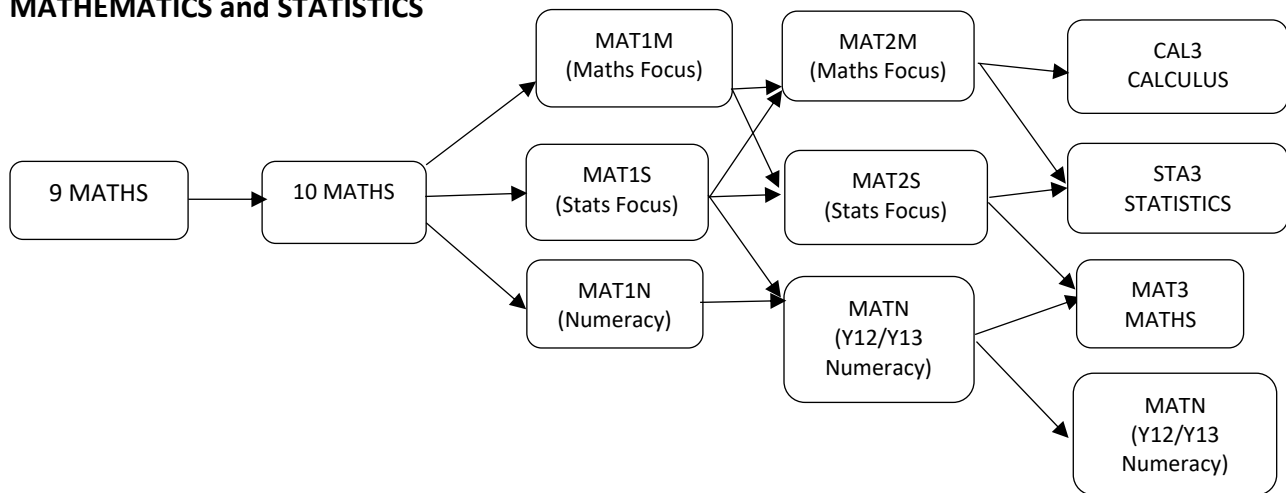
MATHEMATICS and STATISTICS

9 MATHS

10 MATHS

MAT1M
(Maths Focus)

MAT1S
(Stats Focus)

MAT1N
(Numeracy)

MAT2M
(Maths Focus)

MAT2S
(Stats Focus)

MATN
(Y12/Y13
Numeracy)

CAL3
CALCULUS

STA3
STATISTICS

MAT3
MATHS

MATN
(Y12/Y13
Numeracy)